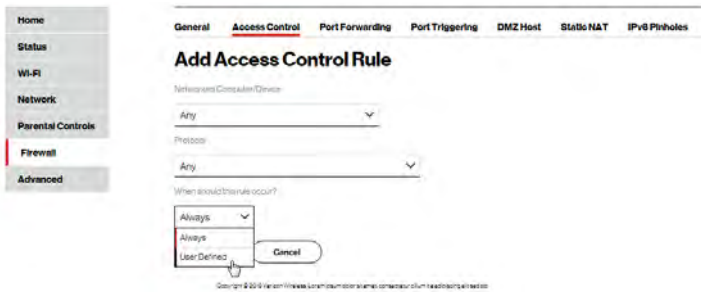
Home
Status
Wi-Fi
Network
Parental Controls
Firewall
Advanced

General Access Control Port Forwarding Port Triggering DMZ Host Static NAT IPv6 Pinholes

Add Access Control Rule

Networked Computer/Device

Any

Protocol

Any

When should this rule occur?

Always

Always
User Defined

Cancel

Copyright © 2016 Verizon Wireless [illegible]